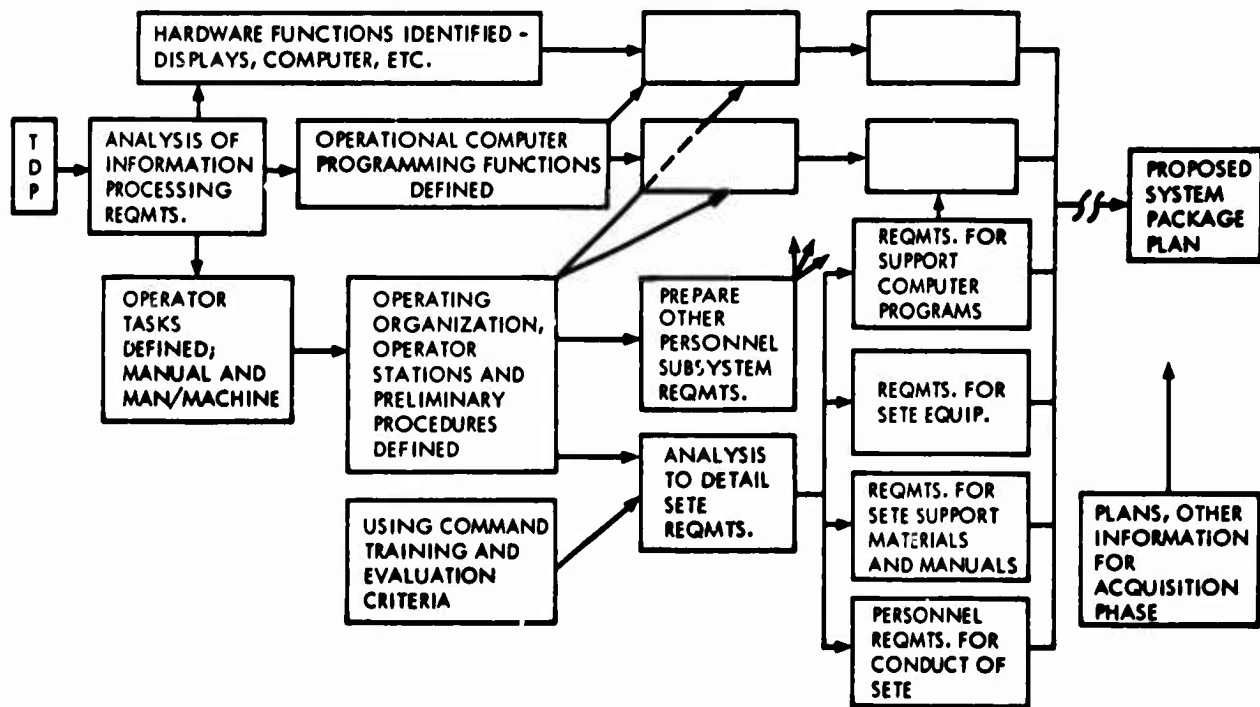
T
D
P

ANALYSIS OF INFORMATION PROCESSING REQMTS.

HARDWARE FUNCTIONS IDENTIFIED - DISPLAYS, COMPUTER, ETC.

OPERATIONAL COMPUTER PROGRAMMING FUNCTIONS DEFINED

OPERATOR TASKS DEFINED; MANUAL AND MAN/MACHINE

OPERATING ORGANIZATION, OPERATOR STATIONS AND PRELIMINARY PROCEDURES DEFINED

USING COMMAND TRAINING AND EVALUATION CRITERIA

PREPARE OTHER PERSONNEL SUBSYSTEM REQMTS.

ANALYSIS TO DETAIL SETE REQMTS.

REQMTS. FOR SUPPORT COMPUTER PROGRAMS

REQMTS. FOR SETE EQUIP.

REQMTS. FOR SETE SUPPORT MATERIALS AND MANUALS

PERSONNEL REQMTS. FOR CONDUCT OF SETE

PROPOSED SYSTEM PACKAGE PLAN

PLANS, OTHER INFORMATION FOR ACQUISITION PHASE